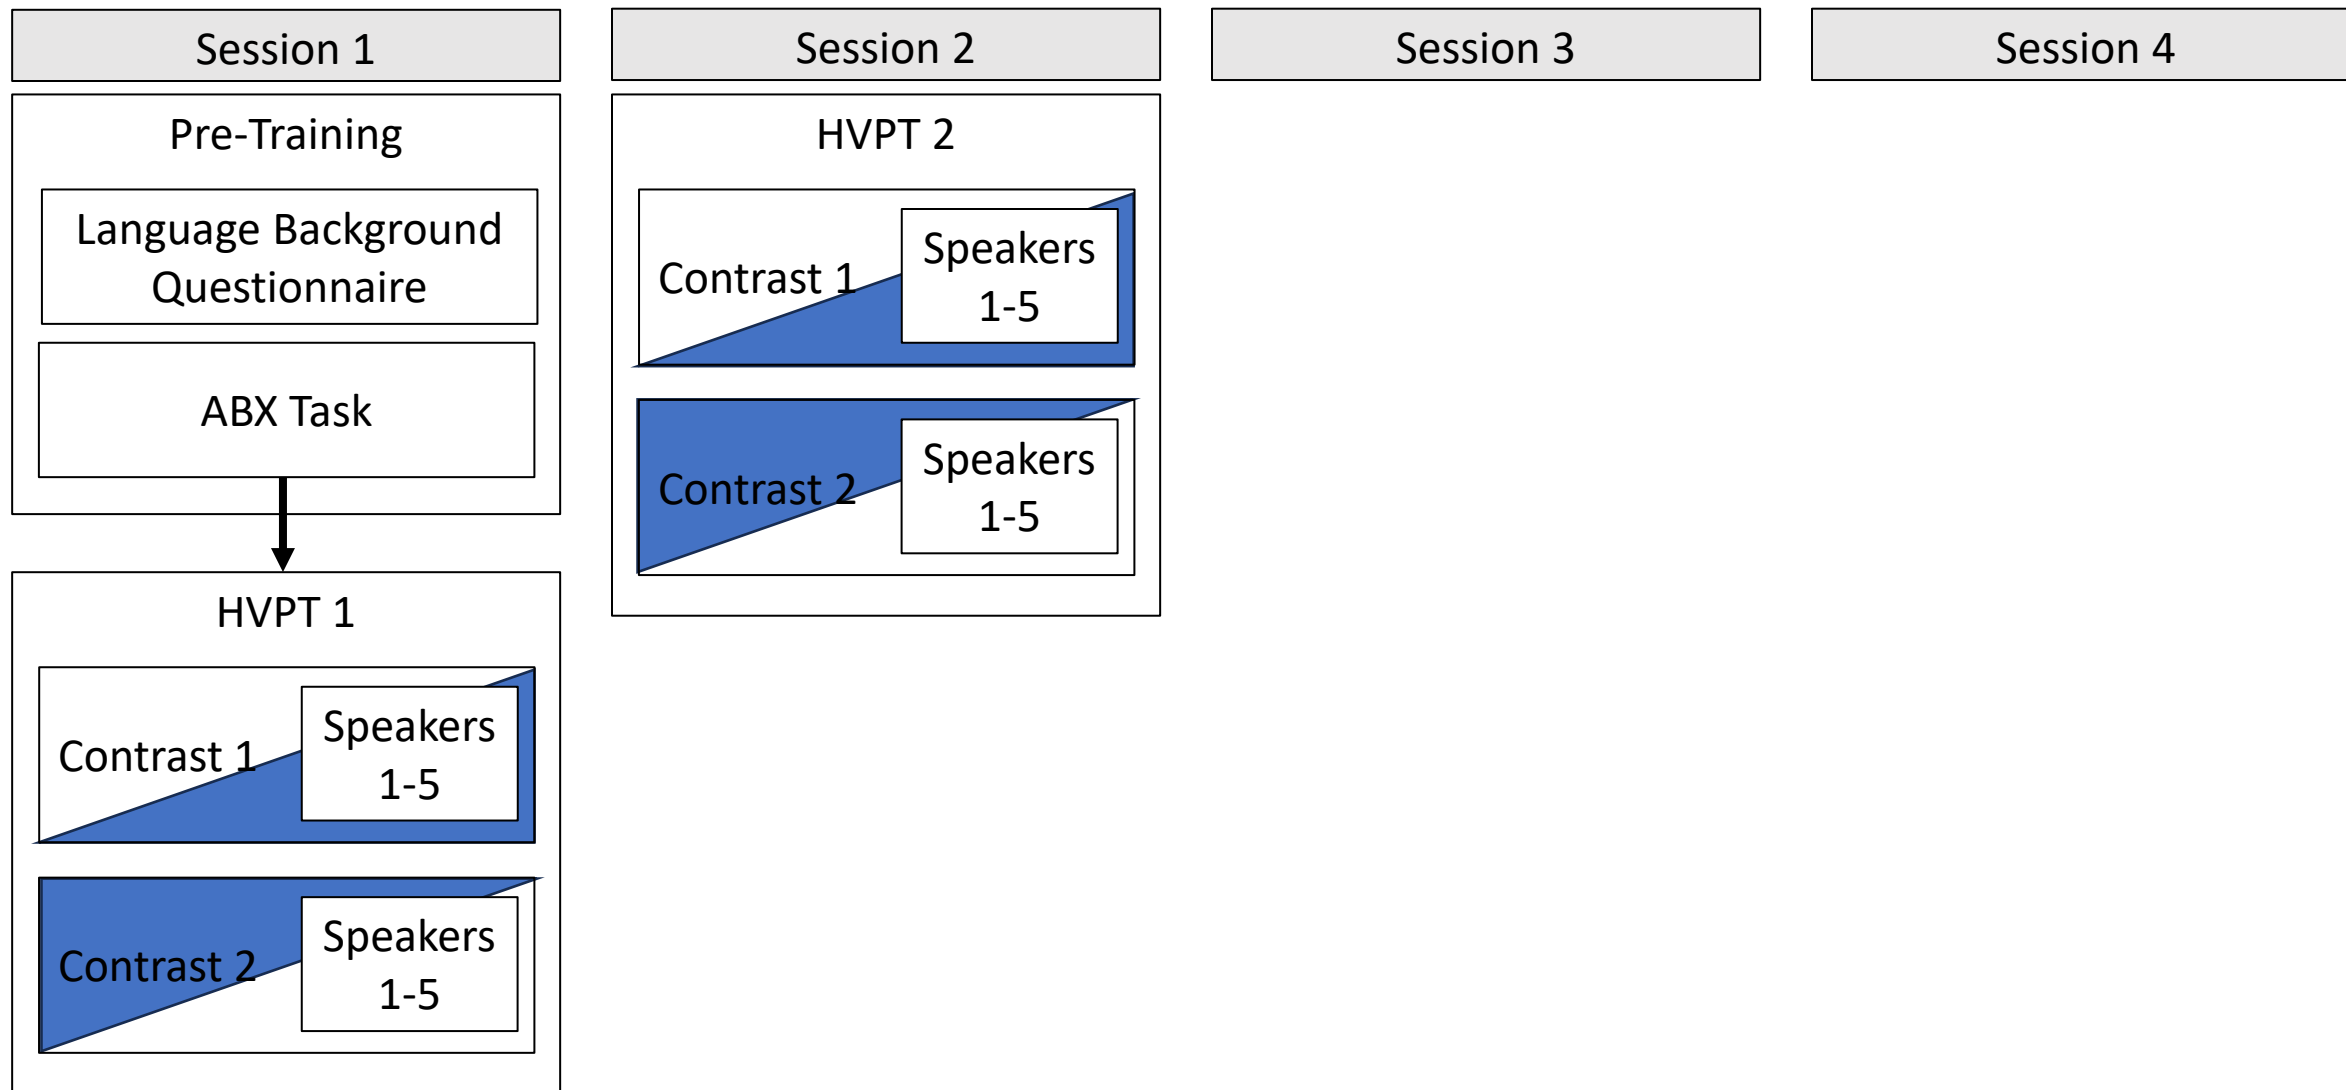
Session 1

Pre-Training

Language Background Questionnaire

ABX Task

HVPT 1

Contrast 1

Speakers 1-5

Contrast 2

Speakers 1-5

Session 2

HVPT 2

Contrast 1

Speakers 1-5

Contrast 2

Speakers 1-5

Session 3

Session 4